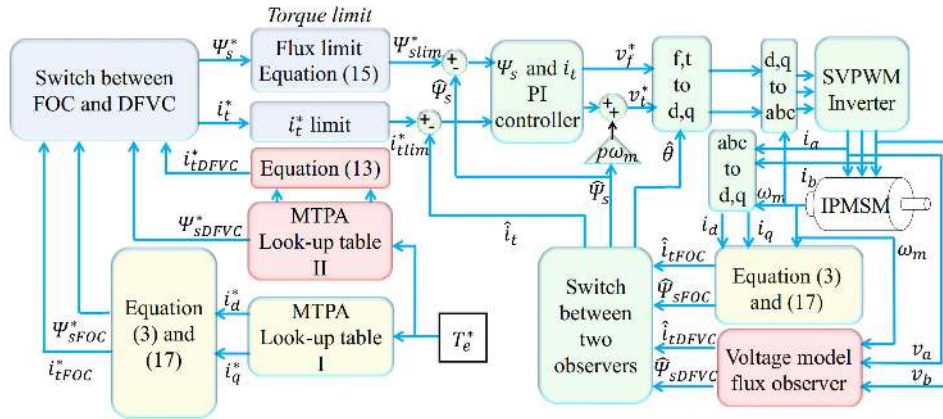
Torque limit

Switch between FOC and DFVC

$\Psi_s^*$

Flux limit Equation (15)

$\Psi_{slim}^*$

$i_t^*$

$i_t^*$ limit

$i_{tlim}^*$

$\hat{\Psi}_s$

+ -

+ -

$\Psi_s$ and $i_t$ PI controller

$v_f^*$

$v_t^*$

+ +

$p\omega_m$

f,t to d,q

d,q to abc

SVPWM Inverter

$\hat{\theta}$

$i_{tDFVC}^*$

Equation (13)

$\Psi_{sDFVC}^*$

MTPA Look-up table II

$\hat{\Psi}_s$

$\hat{i}_t$

abc to d,q

$i_a$

$i_b$

$\omega_m$

IPMSM

$i_d$

$i_q$

$\omega_m$

Equation (3) and (17)

$i_d^*$

MTPA Look-up table I

$i_q^*$

$T_e^*$

$\Psi_{sFOC}^*$

$i_{tFOC}^*$

Switch between two observers

$\hat{i}_{tFOC}$

$\hat{\Psi}_{sFOC}$

Equation (3) and (17)

$\hat{i}_{tDFVC}$

$\hat{\Psi}_{sDFVC}$

Voltage model flux observer

$v_a$

$v_b$